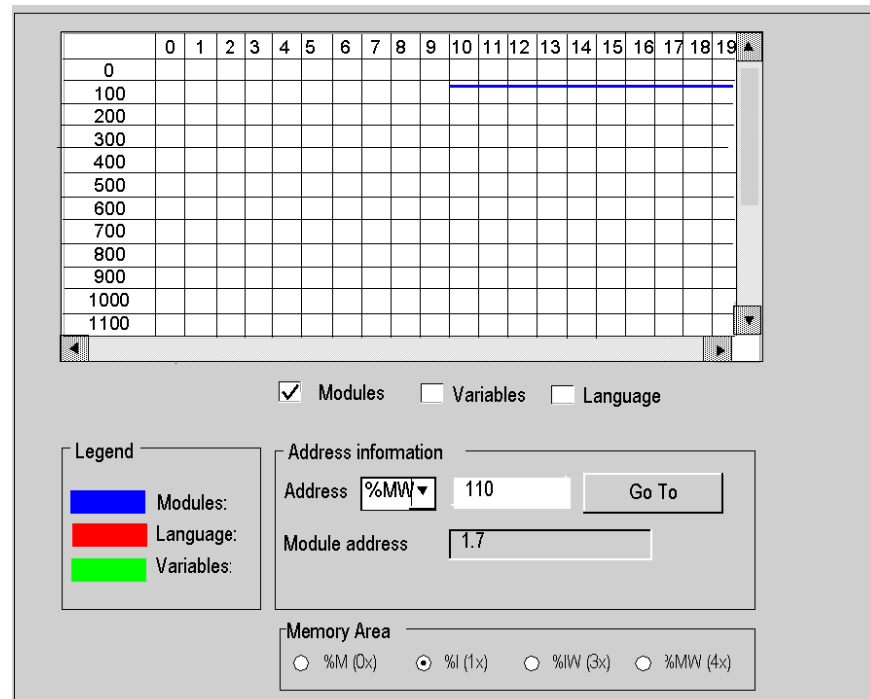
|  | 0 | 1 | 2 | 3 | 4 | 5 | 6 | 7 | 8 | 9 | 10 | 11 | 12 | 13 | 14 | 15 | 16 | 17 | 18 | 19 |
|---|---|---|---|---|---|---|---|---|---|---|---|---|---|---|---|---|---|---|---|---|
| 0 | | | | | | | | | | | | | | | | | | | | |
| 100 | | | | | | | | | | | | | | | | | | | | |
| 200 | | | | | | | | | | | | | | | | | | | | |
| 300 | | | | | | | | | | | | | | | | | | | | |
| 400 | | | | | | | | | | | | | | | | | | | | |
| 500 | | | | | | | | | | | | | | | | | | | | |
| 600 | | | | | | | | | | | | | | | | | | | | |
| 700 | | | | | | | | | | | | | | | | | | | | |
| 800 | | | | | | | | | | | | | | | | | | | | |
| 900 | | | | | | | | | | | | | | | | | | | | |
| 1000 | | | | | | | | | | | | | | | | | | | | |
| 1100 | | | | | | | | | | | | | | | | | | | | |

Modules Variables Language

Legend
Modules:
Language:
Variables:

Address information
Address %MW 110 Go To
Module address 1.7

Memory Area
%M (0x) %I (1x) %IW (3x) %MW (4x)